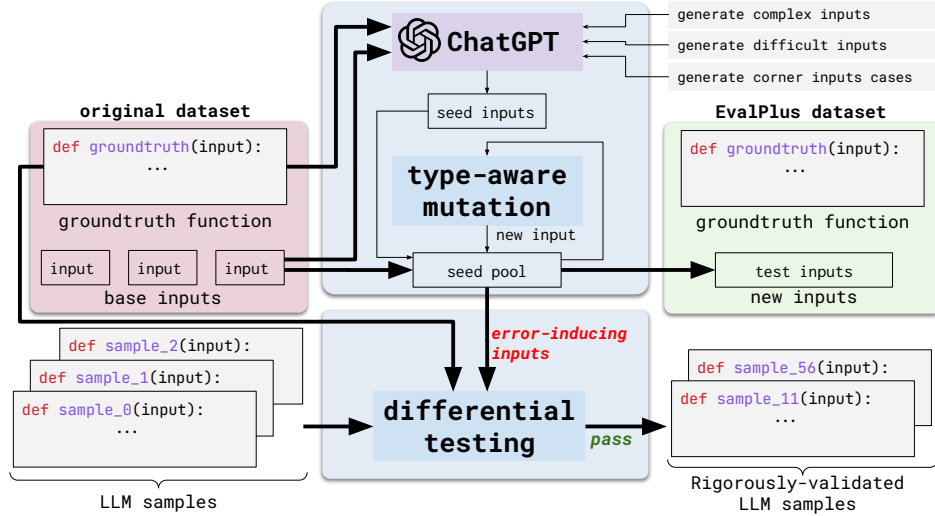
ChatGPT

generate complex inputs

generate difficult inputs

generate corner inputs cases

seed inputs

original dataset

def groundtruth(input):
...

groundtruth function

type-aware mutation

new input

EvalPlus dataset

def groundtruth(input):
...

groundtruth function

input

input

input

base inputs

seed pool

test inputs

new inputs

error-inducing inputs

def sample_2(input):

def sample_1(input):

def sample_0(input):
...

differential testing

pass

def sample_56(input):

def sample_11(input):
...

LLM samples

Rigorously-validated LLM samples